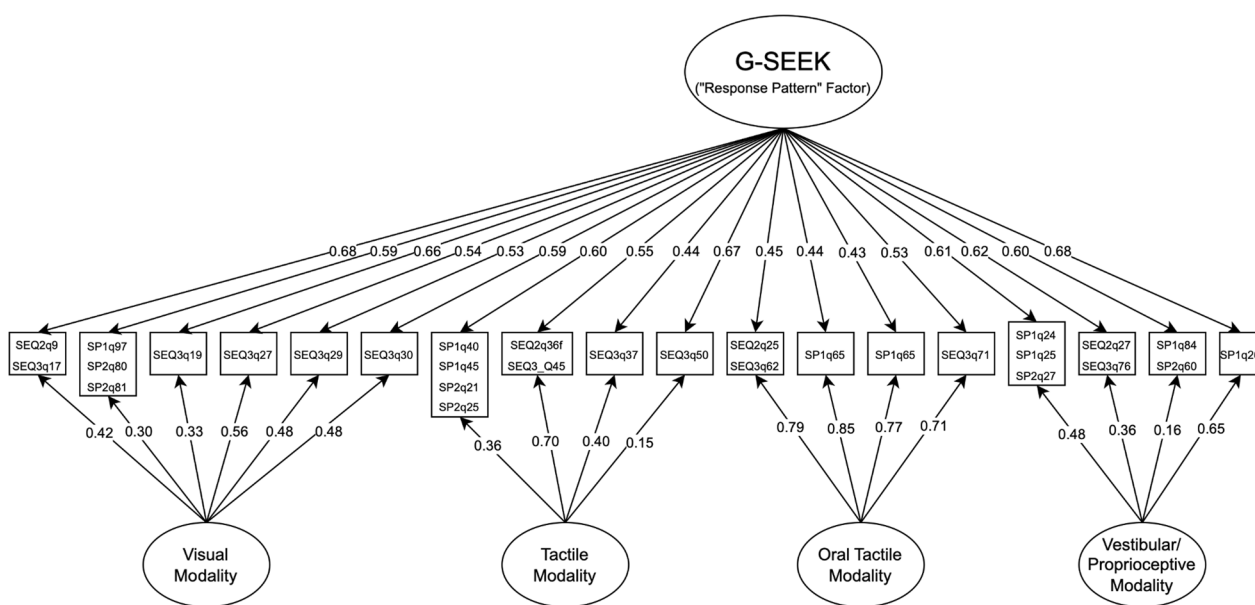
G-SEEK
("Response Pattern" Factor)

0.68 0.59 0.66 0.54 0.53 0.59 0.60 0.55 0.44 0.67 0.45 0.44 0.43 0.53 0.61 0.62 0.60 0.68

SEQ2q9
SEQ3q17

SP1q97
SP2q80
SP2q81

SEQ3q19

SEQ3q27

SEQ3q29

SEQ3q30

SP1q40
SP1q45
SP2q21
SP2q25

SEQ2q36f
SEQ3_Q45

SEQ3q37

SEQ3q50

SEQ2q25
SEQ3q62

SP1q65

SP1q65

SEQ3q71

SP1q24
SP1q25
SP2q27

SEQ2q27
SEQ3q76

SP1q84
SP2q60

SP1q2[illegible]

0.42 0.30 0.33 0.56 0.48 0.48

0.36 0.70 0.40 0.15

0.79 0.85 0.77 0.71

0.48 0.36 0.16 0.65

Visual Modality

Tactile Modality

Oral Tactile Modality

Vestibular/ Proprioceptive Modality